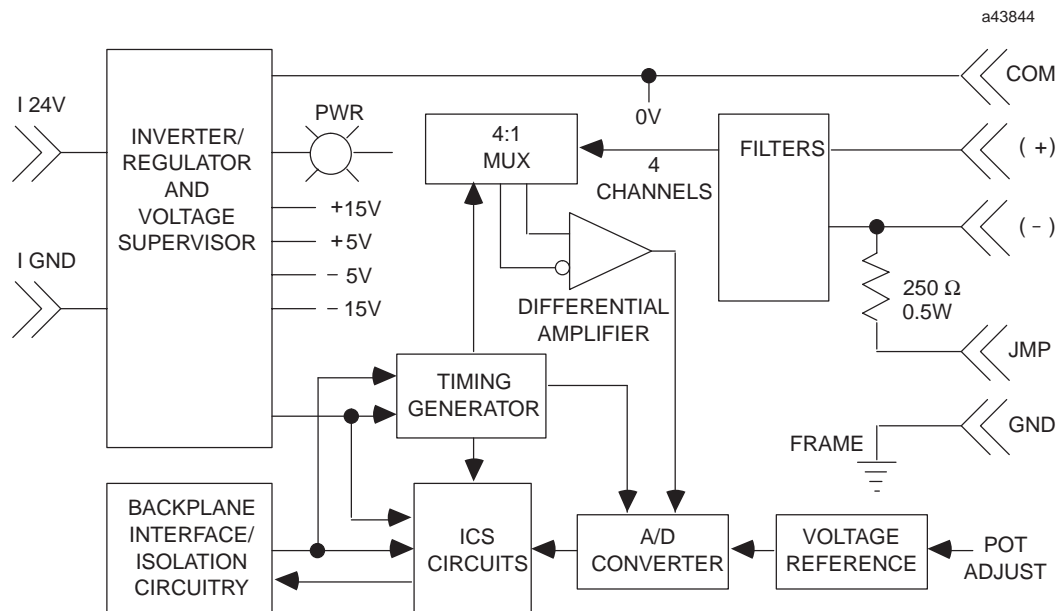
a43844

I 24V

I GND

INVERTER/ REGULATOR AND VOLTAGE SUPERVISOR

PWR

+15V

+5V

− 5V

− 15V

4:1 MUX

0V

4 CHANNELS

FILTERS

COM

( +)

( - )

DIFFERENTIAL AMPLIFIER

250 $\Omega$ 0.5W

JMP

TIMING GENERATOR

FRAME

GND

BACKPLANE INTERFACE/ ISOLATION CIRCUITRY

ICS CIRCUITS

A/D CONVERTER

VOLTAGE REFERENCE

POT ADJUST